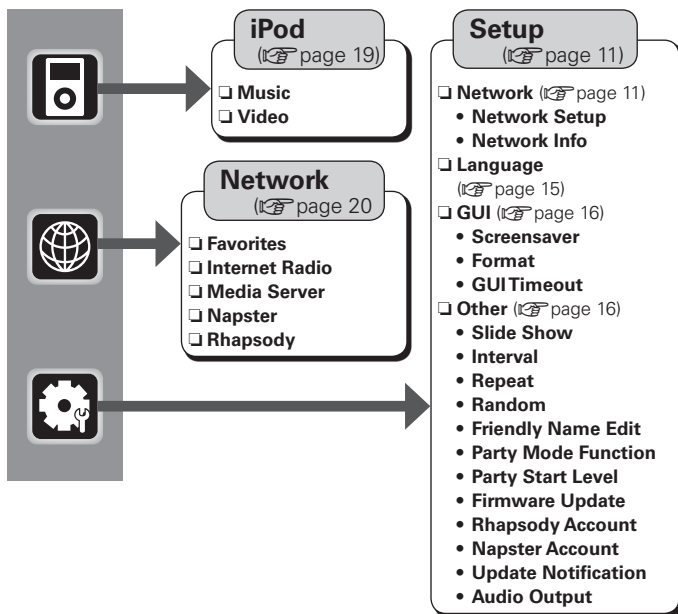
iPod
(☞ page 19)

❑ Music
❑ Video

Network
(☞ page 20)

❑ Favorites
❑ Internet Radio
❑ Media Server
❑ Napster
❑ Rhapsody

Setup
(☞ page 11)

❑ Network (☞ page 11)
• Network Setup
• Network Info
❑ Language (☞ page 15)
❑ GUI (☞ page 16)
• Screensaver
• Format
• GUI Timeout
❑ Other (☞ page 16)
• Slide Show
• Interval
• Repeat
• Random
• Friendly Name Edit
• Party Mode Function
• Party Start Level
• Firmware Update
• Rhapsody Account
• Napster Account
• Update Notification
• Audio Output